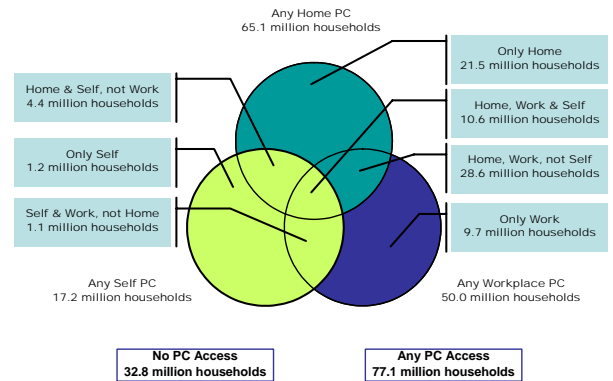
Any Home PC
65.1 million households

Home & Self, not Work
4.4 million households

Only Self
1.2 million households

Self & Work, not Home
1.1 million households

Only Home
21.5 million households

Home, Work & Self
10.6 million households

Home, Work, not Self
28.6 million households

Only Work
9.7 million households

Any Self PC
17.2 million households

Any Workplace PC
50.0 million households

No PC Access
32.8 million households

Any PC Access
77.1 million households